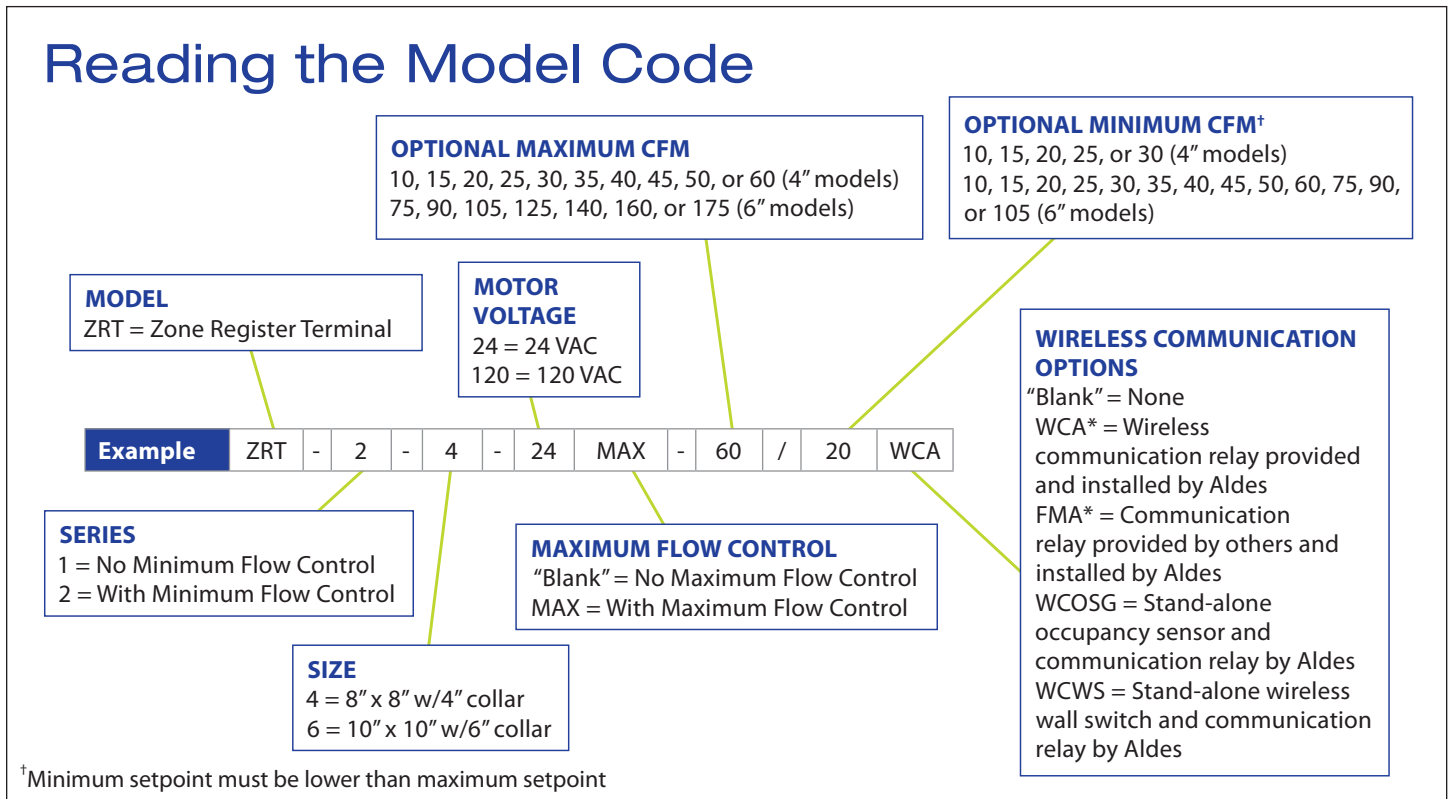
Reading the Model Code

OPTIONAL MAXIMUM CFM
10, 15, 20, 25, 30, 35, 40, 45, 50, or 60 (4″ models)
75, 90, 105, 125, 140, 160, or 175 (6″ models)

OPTIONAL MINIMUM CFM†
10, 15, 20, 25, or 30 (4″ models)
10, 15, 20, 25, 30, 35, 40, 45, 50, 60, 75, 90, or 105 (6″ models)

MODEL
ZRT = Zone Register Terminal

MOTOR VOLTAGE
24 = 24 VAC
120 = 120 VAC

WIRELESS COMMUNICATION OPTIONS
"Blank" = None
WCA* = Wireless communication relay provided and installed by Aldes
FMA* = Communication relay provided by others and installed by Aldes
WCOSG = Stand-alone occupancy sensor and communication relay by Aldes
WCWS = Stand-alone wireless wall switch and communication relay by Aldes

| Example | ZRT | - | 2 | - | 4 | - | 24 | MAX | - | 60 | / | 20 | WCA |
|---|---|---|---|---|---|---|---|---|---|---|---|---|---|

SERIES
1 = No Minimum Flow Control
2 = With Minimum Flow Control

MAXIMUM FLOW CONTROL
"Blank" = No Maximum Flow Control
MAX = With Maximum Flow Control

SIZE
4 = 8″ x 8″ w/4″ collar
6 = 10″ x 10″ w/6″ collar

†Minimum setpoint must be lower than maximum setpoint